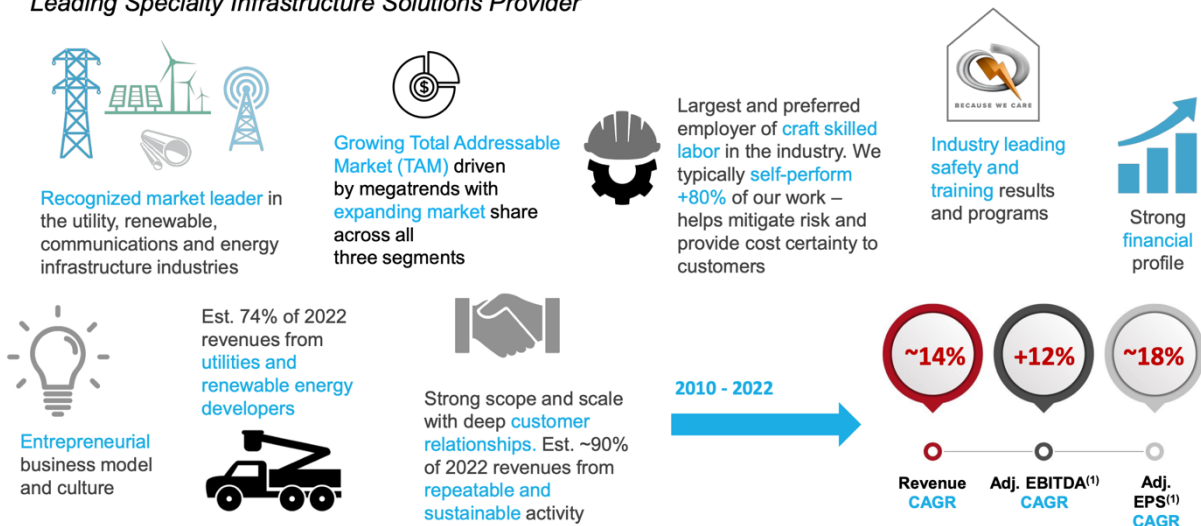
Leading Specialty Infrastructure Solutions Provider

Recognized market leader in the utility, renewable, communications and energy infrastructure industries

Growing Total Addressable Market (TAM) driven by megatrends with expanding market share across all three segments

Largest and preferred employer of craft skilled labor in the industry. We typically self-perform +80% of our work – helps mitigate risk and provide cost certainty to customers

BECAUSE WE CARE

Industry leading safety and training results and programs

Strong financial profile

Entrepreneurial business model and culture

Est. 74% of 2022 revenues from utilities and renewable energy developers

Strong scope and scale with deep customer relationships. Est. ~90% of 2022 revenues from repeatable and sustainable activity

2010 - 2022

~14%

+12%

~18%

Revenue CAGR

Adj. EBITDA$^{(1)}$ CAGR

Adj. EPS$^{(1)}$ CAGR